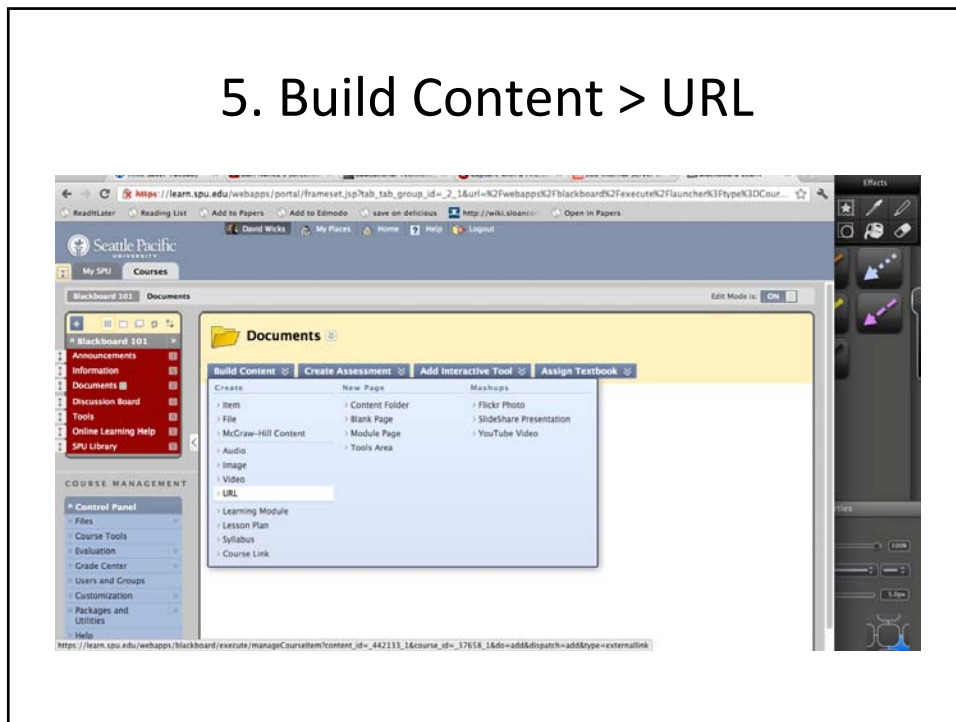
5. Build Content > URL

https://learn.spu.edu/webapps/portal/frameset.jsp?tab_tab_group_id=_2_1&url=%2Fwebapps%2Fblackboard%2Fexecute%2Flauncher%3Ftype%3DCour...

ReadItLater | Reading List | Add to Papers | Add to Edmodo | save on delicious | http://wiki.sloancon | Open in Papers

Effects

Seattle Pacific UNIVERSITY

David Wicks | My Places | Home | Help | Logout

My SPU | Courses

Blackboard 101 | Documents

Edit Mode is: ON

Blackboard 101
Announcements
Information
Documents
Discussion Board
Tools
Online Learning Help
SPU Library

COURSE MANAGEMENT

Control Panel
Files
Course Tools
Evaluation
Grade Center
Users and Groups
Customization
Packages and Utilities
Help

Documents

Build Content | Create Assessment | Add Interactive Tool | Assign Textbook

Create
Item
File
McGraw-Hill Content
Audio
Image
Video
URL
Learning Module
Lesson Plan
Syllabus
Course Link

New Page
Content Folder
Blank Page
Module Page
Tools Area

Mashups
Flickr Photo
SlideShare Presentation
YouTube Video

100%

5.0px

https://learn.spu.edu/webapps/blackboard/execute/manageCourseItem?content_id=_442133_1&course_id=_37658_1&do=add&dispatch=add&type=externallink